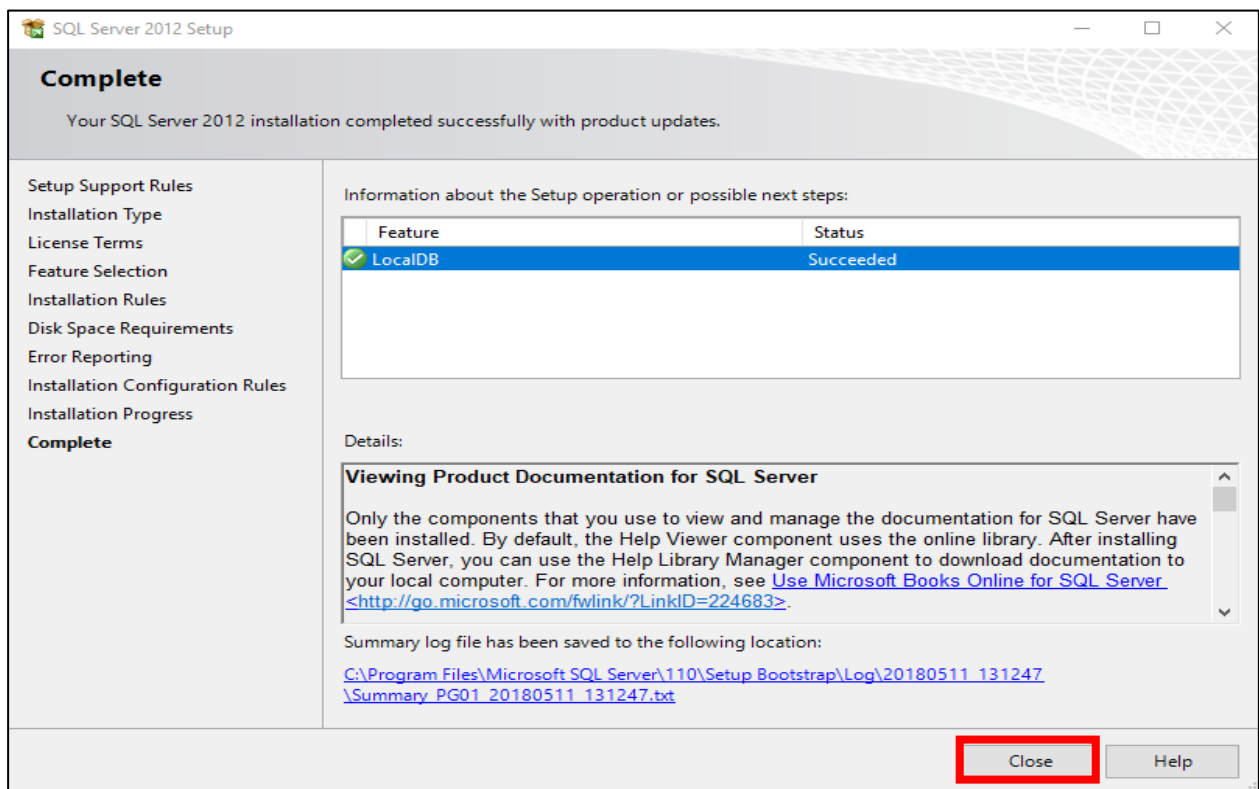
SQL Server 2012 Setup

Complete

Your SQL Server 2012 installation completed successfully with product updates.

Setup Support Rules
Installation Type
License Terms
Feature Selection
Installation Rules
Disk Space Requirements
Error Reporting
Installation Configuration Rules
Installation Progress
Complete

Information about the Setup operation or possible next steps:

| Feature | Status |
|---|---|
| LocalDB | Succeeded |

Details:

Viewing Product Documentation for SQL Server

Only the components that you use to view and manage the documentation for SQL Server have been installed. By default, the Help Viewer component uses the online library. After installing SQL Server, you can use the Help Library Manager component to download documentation to your local computer. For more information, see Use Microsoft Books Online for SQL Server <http://go.microsoft.com/fwlink/?LinkID=224683>.

Summary log file has been saved to the following location:

C:\Program Files\Microsoft SQL Server\110\Setup Bootstrap\Log\20180511_131247\Summary_PG01_20180511_131247.txt

Close
Help